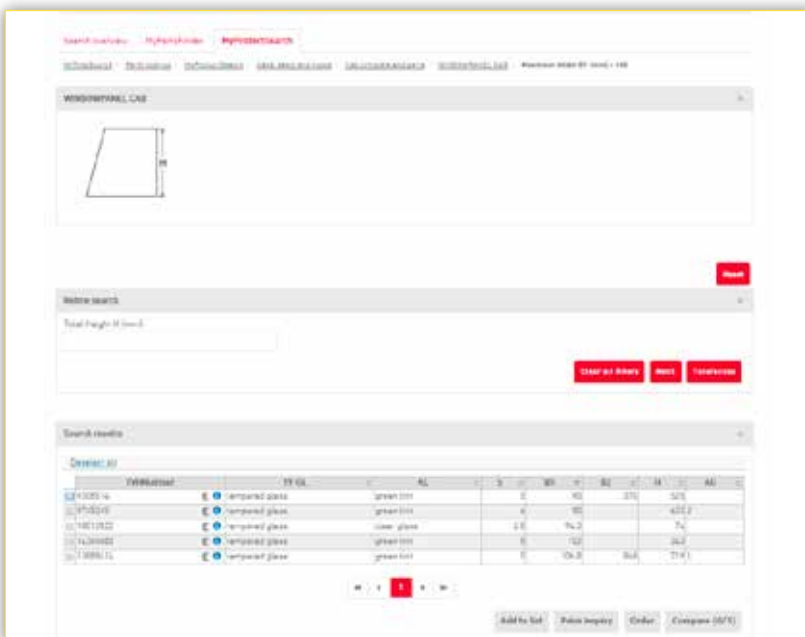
Search overview | MyPartsFinder | MyProductSearch

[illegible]

WINDOWPANEL CAB

H

Reset

Refine search

Total height H (mm)

Clear all filters | Next | Transcross

Search results

Deselect all

| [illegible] | TT GL | KL | S | B1 | B2 | H | AS |
|---|---|---|---|---|---|---|---|
| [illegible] | tempered glass | green tint | 5 | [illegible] | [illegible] | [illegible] | |
| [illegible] | tempered glass | green tint | 4 | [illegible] | | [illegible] | |
| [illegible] | tempered glass | clear glass | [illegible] | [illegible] | | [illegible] | |
| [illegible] | tempered glass | green tint | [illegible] | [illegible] | | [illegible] | |
| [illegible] | tempered glass | green tint | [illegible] | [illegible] | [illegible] | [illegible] | |

« ‹ 1 › »

Add to list | Price inquiry | Order | Compare (0/7)